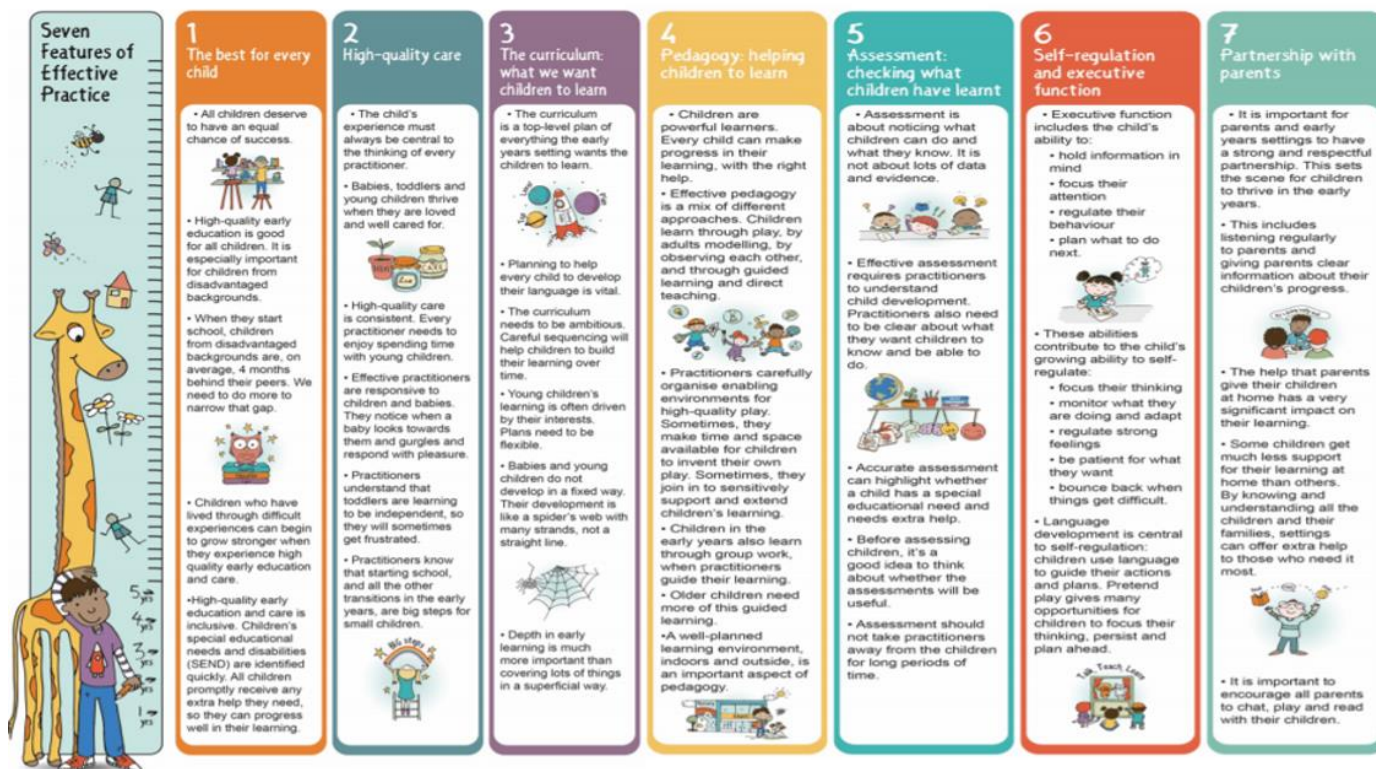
Seven Features of Effective Practice

5 yrs
4 yrs
3 yrs
2 yrs
1 yrs

1
The best for every child

• All children deserve to have an equal chance of success.

• High-quality early education is good for all children. It is especially important for children from disadvantaged backgrounds.

• When they start school, children from disadvantaged backgrounds are, on average, 4 months behind their peers. We need to do more to narrow that gap.

• Children who have lived through difficult experiences can begin to grow stronger when they experience high quality early education and care.

•High-quality early education and care is inclusive. Children's special educational needs and disabilities (SEND) are identified quickly. All children promptly receive any extra help they need, so they can progress well in their learning.

2
High-quality care

• The child's experience must always be central to the thinking of every practitioner.

• Babies, toddlers and young children thrive when they are loved and well cared for.

• High-quality care is consistent. Every practitioner needs to enjoy spending time with young children.

• Effective practitioners are responsive to children and babies. They notice when a baby looks towards them and gurgles and respond with pleasure.

• Practitioners understand that toddlers are learning to be independent, so they will sometimes get frustrated.

• Practitioners know that starting school, and all the other transitions in the early years, are big steps for small children.

Big steps

3
The curriculum: what we want children to learn

• The curriculum is a top-level plan of everything the early years setting wants the children to learn.

• Planning to help every child to develop their language is vital.

• The curriculum needs to be ambitious. Careful sequencing will help children to build their learning over time.

• Young children's learning is often driven by their interests. Plans need to be flexible.

• Babies and young children do not develop in a fixed way. Their development is like a spider's web with many strands, not a straight line.

• Depth in early learning is much more important than covering lots of things in a superficial way.

4
Pedagogy: helping children to learn

• Children are powerful learners. Every child can make progress in their learning, with the right help.

• Effective pedagogy is a mix of different approaches. Children learn through play, by adults modelling, by observing each other, and through guided learning and direct teaching.

• Practitioners carefully organise enabling environments for high-quality play. Sometimes, they make time and space available for children to invent their own play. Sometimes, they join in to sensitively support and extend children's learning.

• Children in the early years also learn through group work, when practitioners guide their learning.

• Older children need more of this guided learning.

•A well-planned learning environment, indoors and outside, is an important aspect of pedagogy.

5
Assessment: checking what children have learnt

• Assessment is about noticing what children can do and what they know. It is not about lots of data and evidence.

• Effective assessment requires practitioners to understand child development. Practitioners also need to be clear about what they want children to know and be able to do.

• Accurate assessment can highlight whether a child has a special educational need and needs extra help.

• Before assessing children, it's a good idea to think about whether the assessments will be useful.

• Assessment should not take practitioners away from the children for long periods of time.

6
Self-regulation and executive function

• Executive function includes the child's ability to:
• hold information in mind
• focus their attention
• regulate their behaviour
• plan what to do next.

• These abilities contribute to the child's growing ability to self-regulate:
• focus their thinking
• monitor what they are doing and adapt
• regulate strong feelings
• be patient for what they want
• bounce back when things get difficult.

• Language development is central to self-regulation: children use language to guide their actions and plans. Pretend play gives many opportunities for children to focus their thinking, persist and plan ahead.

Talk, Teach, Learn

7
Partnership with parents

• It is important for parents and early years settings to have a strong and respectful partnership. This sets the scene for children to thrive in the early years.

• This includes listening regularly to parents and giving parents clear information about their children's progress.

• The help that parents give their children at home has a very significant impact on their learning.

• Some children get much less support for their learning at home than others. By knowing and understanding all the children and their families, settings can offer extra help to those who need it most.

• It is important to encourage all parents to chat, play and read with their children.